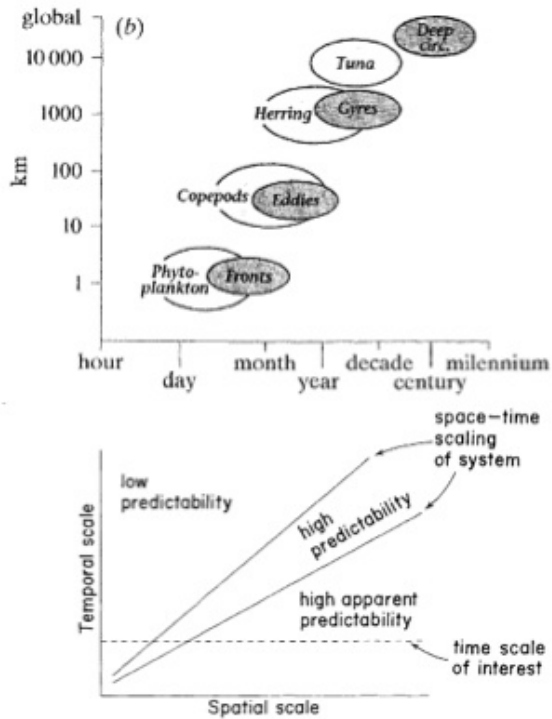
global
(b)
10 000
1000
100
10
1
km
Deep circ.
Tuna
Herring
Gyres
Copepods
Eddies
Phyto-plankton
Fronts
hour
day
month
year
decade
century
millennium

space–time scaling of system
low predictability
high predictability
high apparent predictability
time scale of interest
Temporal scale
Spatial scale